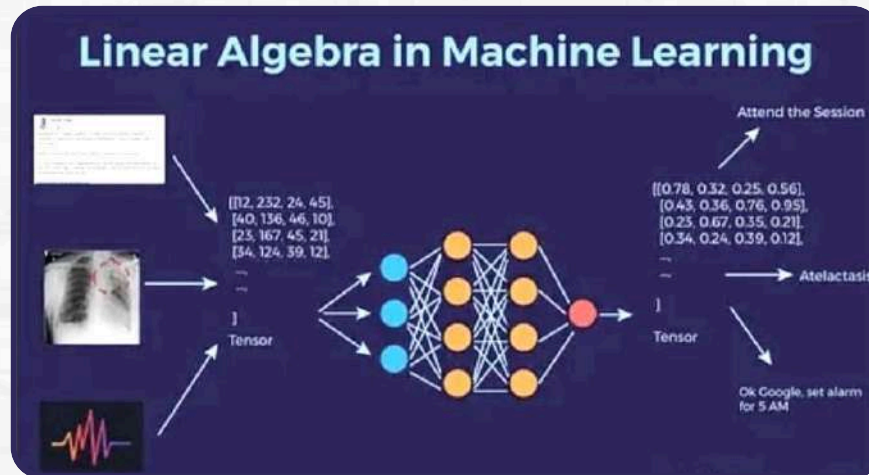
Linear Algebra in Machine Learning

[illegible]

[[12, 232, 24, 45],
[40, 136, 46, 10],
[23, 167, 45, 21],
[34, 124, 39, 12],
...
...
]
Tensor

[[0.78, 0.32, 0.25, 0.56],
[0.43, 0.36, 0.76, 0.95],
[0.23, 0.67, 0.35, 0.21],
[0.34, 0.24, 0.39, 0.12],
...
...
]
Tensor

Attend the Session

Atelactasis

Ok Google, set alarm for 5 AM